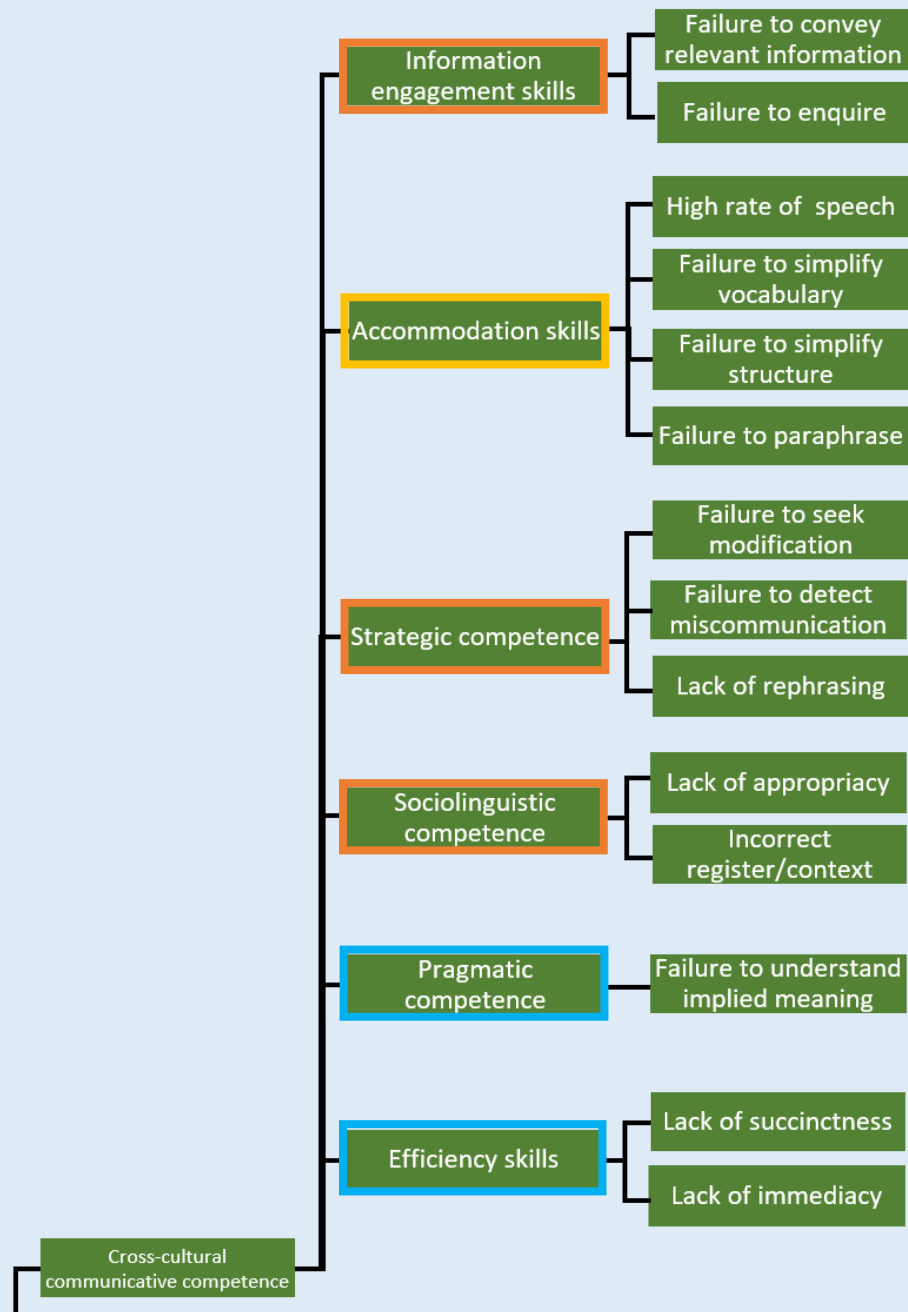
Information engagement skills

Failure to convey relevant information

Failure to enquire

Accommodation skills

High rate of speech

Failure to simplify vocabulary

Failure to simplify structure

Failure to paraphrase

Strategic competence

Failure to seek modification

Failure to detect miscommunication

Lack of rephrasing

Sociolinguistic competence

Lack of appropriacy

Incorrect register/context

Pragmatic competence

Failure to understand implied meaning

Efficiency skills

Lack of succinctness

Lack of immediacy

Cross-cultural communicative competence